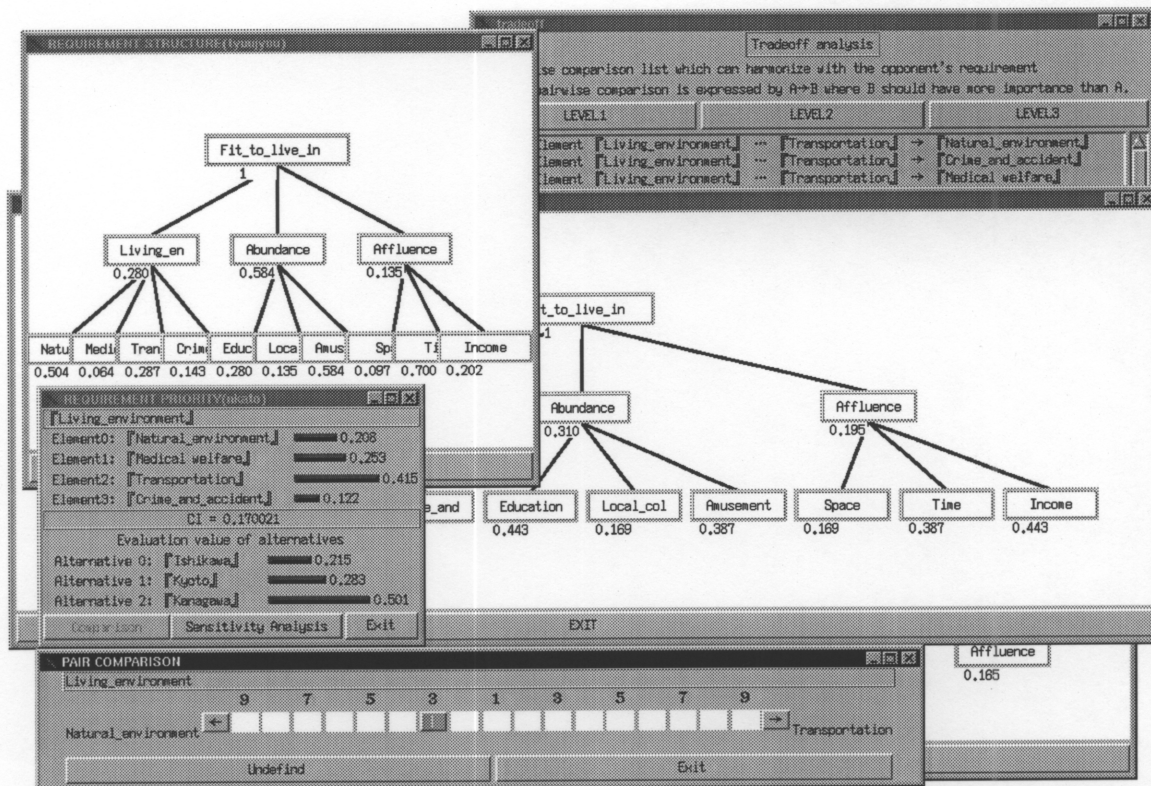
tradeoff

Tradeoff analysis

se comparison list which can harmonize with the opponent's requirement

airwise comparison is expressed by A→B where B should have more importance than A.

LEVEL1 LEVEL2 LEVEL3

lement 『Living_environment』 ··· 『Transportation』 → 『Natural_environment』
lement 『Living_environment』 ··· 『Transportation』 → 『Crime_and_accident』
lement 『Living_environment』 ··· 『Transportation』 → 『Medical welfare』

REQUIREMENT STRUCTURE(iyuugyou)

Fit_to_live_in
1

Living_en
0.280

Abundance
0.584

Affluence
0.135

Natu Medi Tran Crim Educ Loca Amus Sp Ti Income
0.504 0.064 0.287 0.143 0.280 0.135 0.584 0.097 0.700 0.202

t_to_live_in
1

Abundance
0.310

Affluence
0.195

e_and

Education Local_col Amusement Space Time Income
0.443 0.169 0.387 0.169 0.387 0.443

REQUIREMENT PRIORITY(nikato)

『Living_environment』

Element0: 『Natural_environment』 0.208
Element1: 『Medical welfare』 0.253
Element2: 『Transportation』 0.415
Element3: 『Crime_and_accident』 0.122

CI = 0.170021

Evaluation value of alternatives

Alternative 0: 『Ishikawa』 0.215
Alternative 1: 『Kyoto』 0.283
Alternative 2: 『Kanagawa』 0.501

Comparison Sensitivity Analysis Exit

EXIT

Affluence
0.165

PAIR COMPARISON

Living_environment

9 7 5 3 1 3 5 7 9

Natural_environment ← → Transportation

Undefind Exit